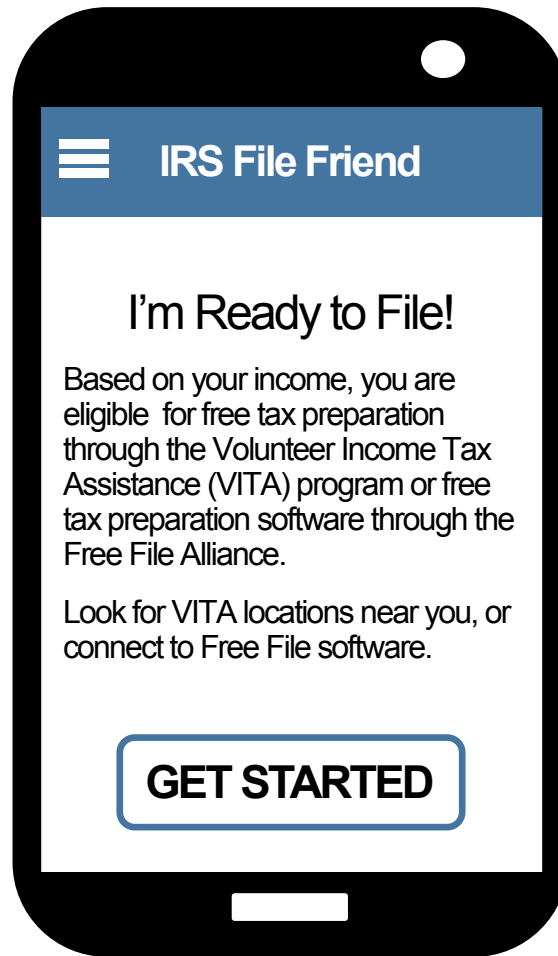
IRS File Friend

I'm Ready to File!

Based on your income, you are eligible for free tax preparation through the Volunteer Income Tax Assistance (VITA) program or free tax preparation software through the Free File Alliance.

Look for VITA locations near you, or connect to Free File software.

GET STARTED